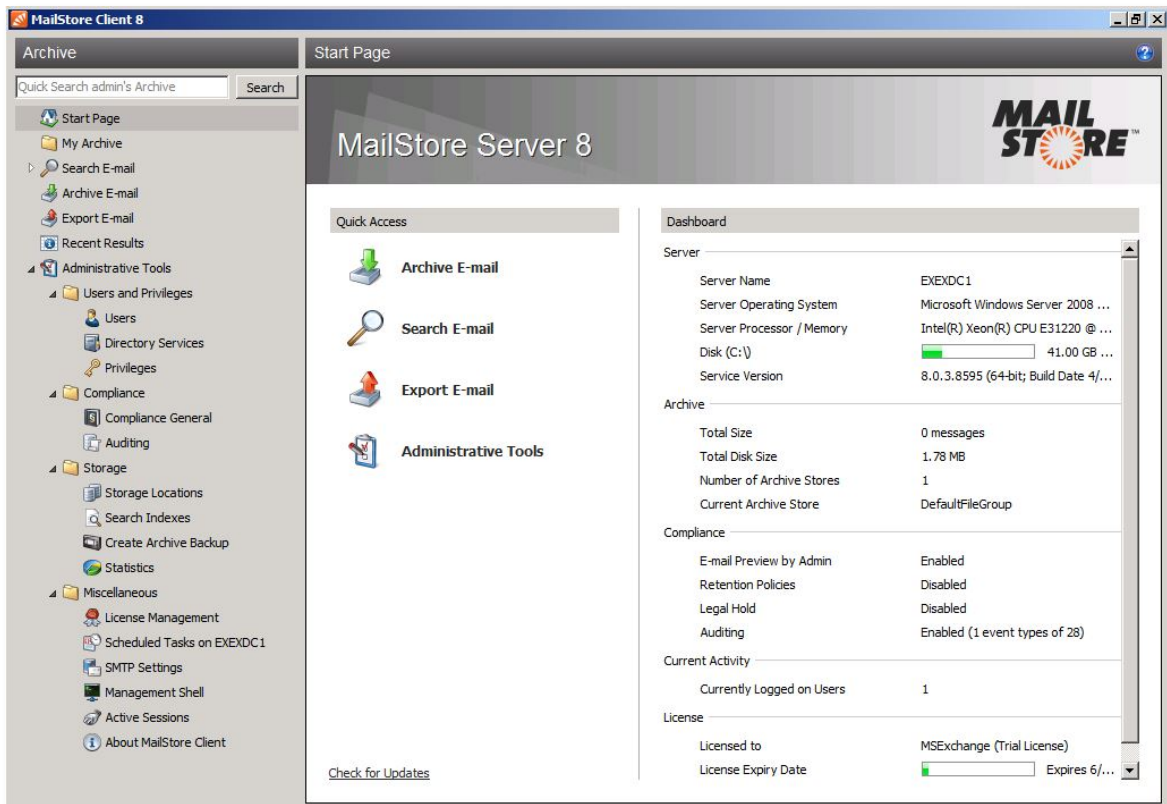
MailStore Client 8

Archive

Quick Search admin's Archive
Search

Start Page
My Archive
Search E-mail
Archive E-mail
Export E-mail
Recent Results
Administrative Tools
Users and Privileges
Users
Directory Services
Privileges
Compliance
Compliance General
Auditing
Storage
Storage Locations
Search Indexes
Create Archive Backup
Statistics
Miscellaneous
License Management
Scheduled Tasks on EXEXDC1
SMTP Settings
Management Shell
Active Sessions
About MailStore Client

Start Page

MailStore Server 8

MAIL STORE

Quick Access

Archive E-mail
Search E-mail
Export E-mail
Administrative Tools

Check for Updates

Dashboard

Server

| | |
|---|---|
| Server Name | EXEXDC1 |
| Server Operating System | Microsoft Windows Server 2008 ... |
| Server Processor / Memory | Intel(R) Xeon(R) CPU E31220 @ ... |
| Disk (C:\) | 41.00 GB ... |
| Service Version | 8.0.3.8595 (64-bit; Build Date 4/... |

Archive

| | |
|---|---|
| Total Size | 0 messages |
| Total Disk Size | 1.78 MB |
| Number of Archive Stores | 1 |
| Current Archive Store | DefaultFileGroup |

Compliance

| | |
|---|---|
| E-mail Preview by Admin | Enabled |
| Retention Policies | Disabled |
| Legal Hold | Disabled |
| Auditing | Enabled (1 event types of 28) |

Current Activity

| | |
|---|---|
| Currently Logged on Users | 1 |

License

| | |
|---|---|
| Licensed to | MSExchange (Trial License) |
| License Expiry Date | Expires 6/... |